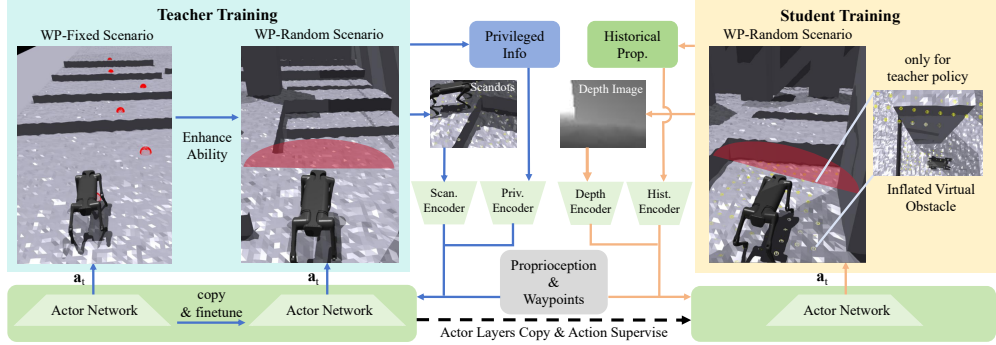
Teacher Training

WP-Fixed Scenario

WP-Random Scenario

Enhance Ability

$\mathbf{a}_t$

$\mathbf{a}_t$

Actor Network

copy & finetune

Actor Network

Privileged Info

Scandots

Scan. Encoder

Priv. Encoder

Historical Prop.

Depth Image

Depth Encoder

Hist. Encoder

Proprioception & Waypoints

Actor Layers Copy & Action Supervise

Student Training

WP-Random Scenario

only for teacher policy

Inflated Virtual Obstacle

$\mathbf{a}_t$

Actor Network